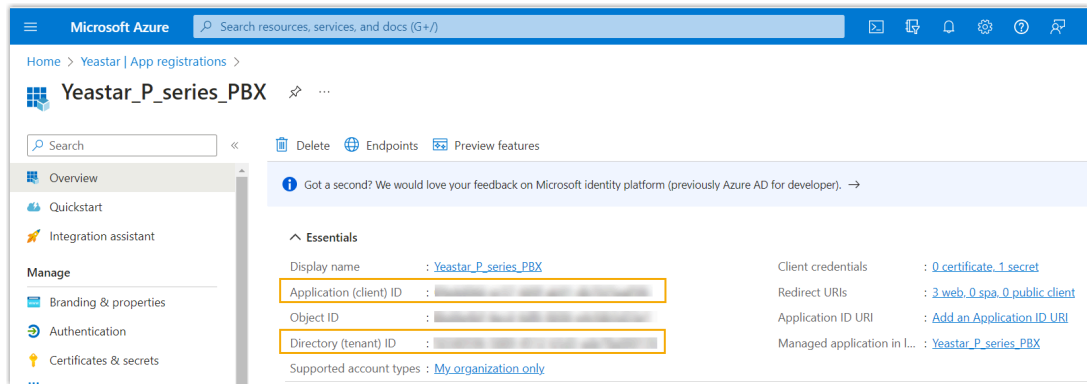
Microsoft Azure

Search resources, services, and docs (G+/)

Home > Yeastar | App registrations >

Yeastar_P_series_PBX

Search

Overview

Quickstart

Integration assistant

Manage

Branding & properties

Authentication

Certificates & secrets

Delete Endpoints Preview features

Got a second? We would love your feedback on Microsoft identity platform (previously Azure AD for developer). →

Essentials

Display name : Yeastar_P_series_PBX

Application (client) ID : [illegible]

Object ID : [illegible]

Directory (tenant) ID : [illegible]

Supported account types : My organization only

Client credentials : 0 certificate, 1 secret

Redirect URIs : 3 web, 0 spa, 0 public client

Application ID URI : Add an Application ID URI

Managed application in l... : Yeastar_P_series_PBX